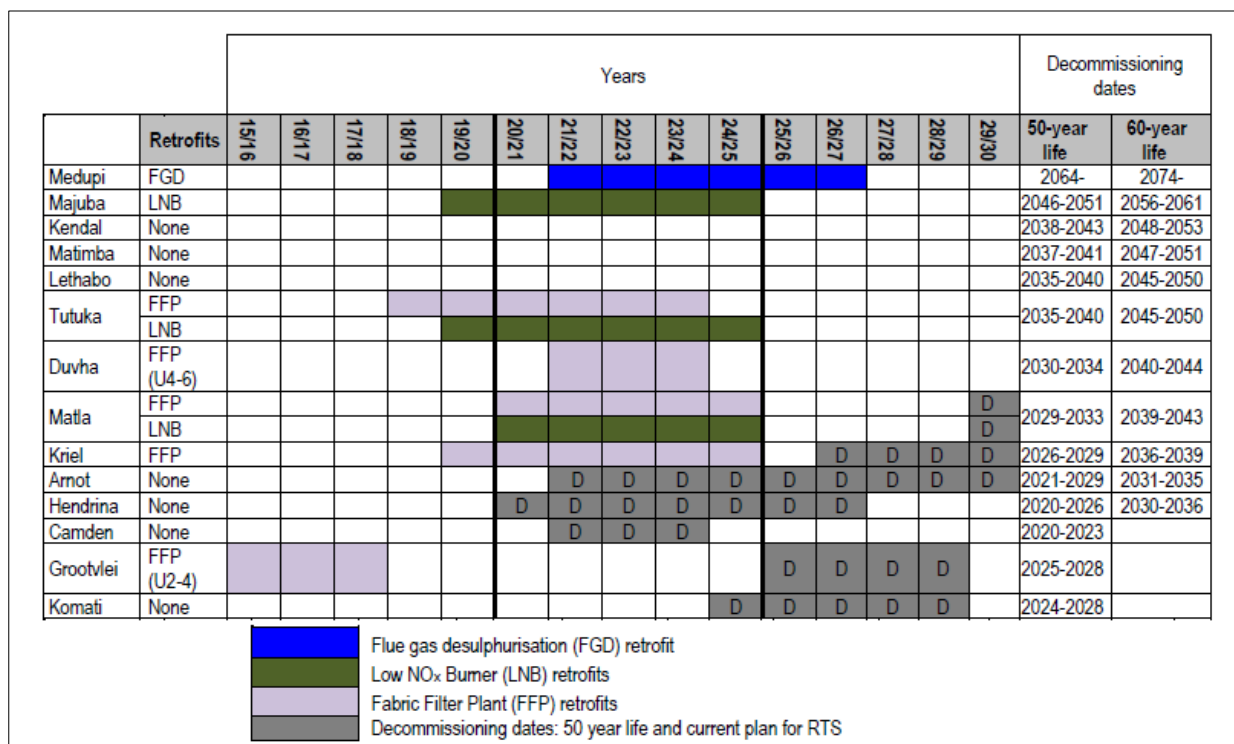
|  |  | Years |  |  |  |  |  |  |  |  |  |  |  |  |  |  | Decommissioning dates |  |
|---|---|---|---|---|---|---|---|---|---|---|---|---|---|---|---|---|---|---|
|  | Retrofits | 15/16 | 16/17 | 17/18 | 18/19 | 19/20 | 20/21 | 21/22 | 22/23 | 23/24 | 24/25 | 25/26 | 26/27 | 27/28 | 28/29 | 29/30 | 50-year life | 60-year life |
| Medupi | FGD |  |  |  |  |  |  |  |  |  |  |  |  |  |  |  | 2064- | 2074- |
| Majuba | LNB |  |  |  |  |  |  |  |  |  |  |  |  |  |  |  | 2046-2051 | 2056-2061 |
| Kendal | None |  |  |  |  |  |  |  |  |  |  |  |  |  |  |  | 2038-2043 | 2048-2053 |
| Matimba | None |  |  |  |  |  |  |  |  |  |  |  |  |  |  |  | 2037-2041 | 2047-2051 |
| Lethabo | None |  |  |  |  |  |  |  |  |  |  |  |  |  |  |  | 2035-2040 | 2045-2050 |
| Tutuka | FFP |  |  |  |  |  |  |  |  |  |  |  |  |  |  |  | 2035-2040 | 2045-2050 |
|  | LNB |  |  |  |  |  |  |  |  |  |  |  |  |  |  |  |  |  |
| Duvha | FFP (U4-6) |  |  |  |  |  |  |  |  |  |  |  |  |  |  |  | 2030-2034 | 2040-2044 |
| Matla | FFP |  |  |  |  |  |  |  |  |  |  |  |  |  |  | D | 2029-2033 | 2039-2043 |
|  | LNB |  |  |  |  |  |  |  |  |  |  |  |  |  |  | D |  |  |
| Kriel | FFP |  |  |  |  |  |  |  |  |  |  |  | D | D | D | D | 2026-2029 | 2036-2039 |
| Arnot | None |  |  |  |  |  |  | D | D | D | D | D | D | D | D | D | 2021-2029 | 2031-2035 |
| Hendrina | None |  |  |  |  |  | D | D | D | D | D | D | D |  |  |  | 2020-2026 | 2030-2036 |
| Camden | None |  |  |  |  |  |  | D | D | D |  |  |  |  |  |  | 2020-2023 |  |
| Grootvlei | FFP (U2-4) |  |  |  |  |  |  |  |  |  |  | D | D | D | D |  | 2025-2028 |  |
| Komati | None |  |  |  |  |  |  |  |  |  | D | D | D | D | D |  | 2024-2028 |  |

Flue gas desulphurisation (FGD) retrofit
Low NO$_x$ Burner (LNB) retrofits
Fabric Filter Plant (FFP) retrofits
Decommissioning dates: 50 year life and current plan for RTS